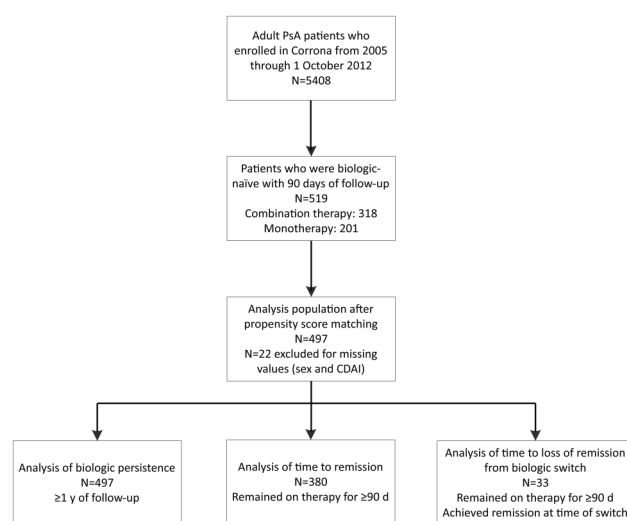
Adult PsA patients who enrolled in Corrona from 2005 through 1 October 2012
N=5408

Patients who were biologic-naïve with 90 days of follow-up
N=519
Combination therapy: 318
Monotherapy: 201

Analysis population after propensity score matching
N=497
N=22 excluded for missing values (sex and CDAI)

Analysis of biologic persistence
N=497
≥1 y of follow-up

Analysis of time to remission
N=380
Remained on therapy for ≥90 d

Analysis of time to loss of remission from biologic switch
N=33
Remained on therapy for ≥90 d
Achieved remission at time of switch